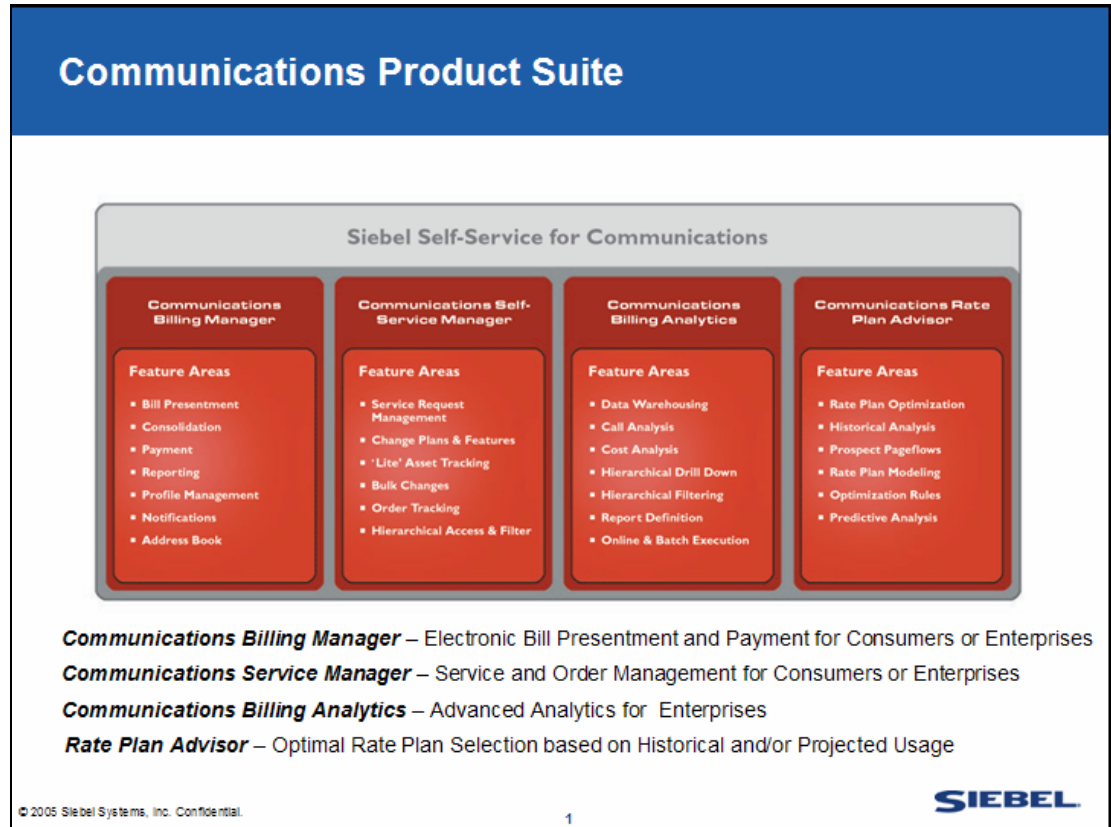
Communications Product Suite

Siebel Self-Service for Communications

Communications Billing Manager

Feature Areas

- Bill Presentment
- Consolidation
- Payment
- Reporting
- Profile Management
- Notifications
- Address Book

Communications Self-Service Manager

Feature Areas

- Service Request Management
- Change Plans & Features
- 'Lite' Asset Tracking
- Bulk Changes
- Order Tracking
- Hierarchical Access & Filter

Communications Billing Analytics

Feature Areas

- Data Warehousing
- Call Analysis
- Cost Analysis
- Hierarchical Drill Down
- Hierarchical Filtering
- Report Definition
- Online & Batch Execution

Communications Rate Plan Advisor

Feature Areas

- Rate Plan Optimization
- Historical Analysis
- Prospect Pageflows
- Rate Plan Modeling
- Optimization Rules
- Predictive Analysis

***Communications Billing Manager*** – Electronic Bill Presentment and Payment for Consumers or Enterprises

***Communications Service Manager*** – Service and Order Management for Consumers or Enterprises

***Communications Billing Analytics*** – Advanced Analytics for Enterprises

***Rate Plan Advisor*** – Optimal Rate Plan Selection based on Historical and/or Projected Usage

© 2005 Siebel Systems, Inc. Confidential.

1

SIEBEL.